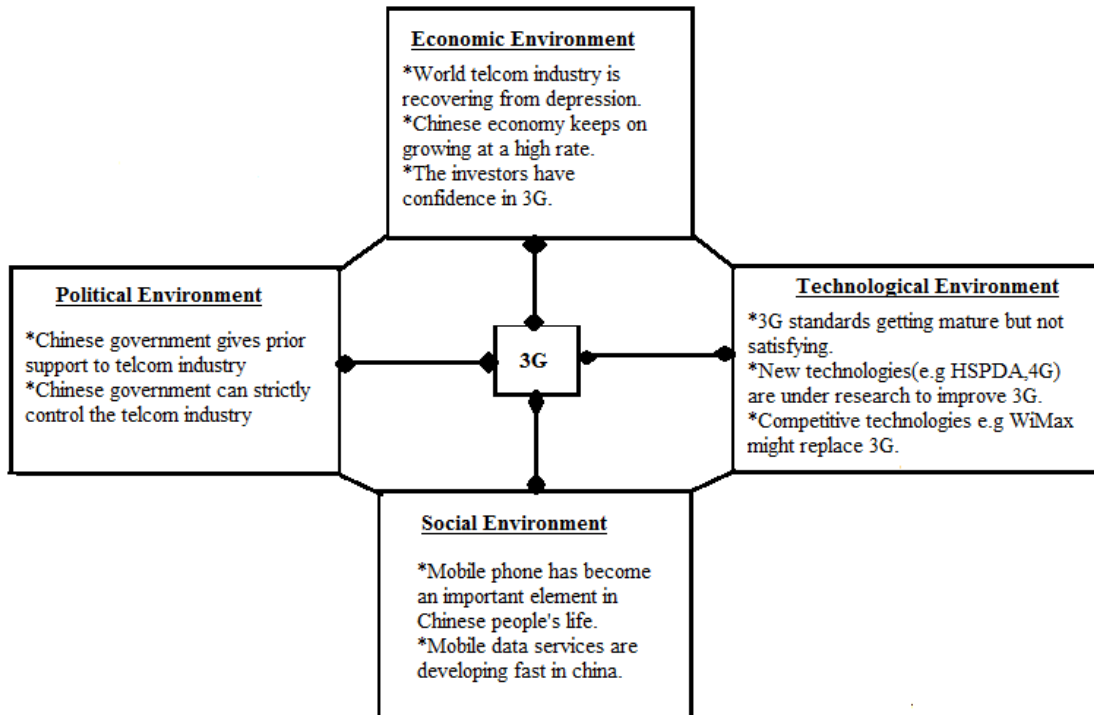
Economic Environment

*World telcom industry is recovering from depression.
*Chinese economy keeps on growing at a high rate.
*The investors have confidence in 3G.

Political Environment

*Chinese government gives prior support to telcom industry
*Chinese government can strictly control the telcom industry

3G

Technological Environment

*3G standards getting mature but not satisfying.
*New technologies(e.g HSPDA,4G) are under research to improve 3G.
*Competitive technologies e.g WiMax might replace 3G.

Social Environment

*Mobile phone has become an important element in Chinese people's life.
*Mobile data services are developing fast in china.